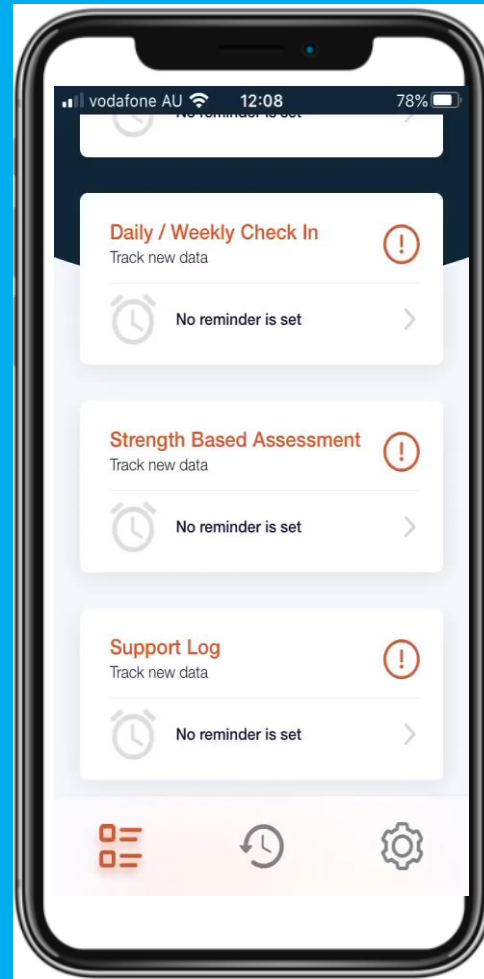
vodafone AU 12:08 78%

No reminder is set

Daily / Weekly Check In
Track new data

No reminder is set

Strength Based Assessment
Track new data

No reminder is set

Support Log
Track new data

No reminder is set